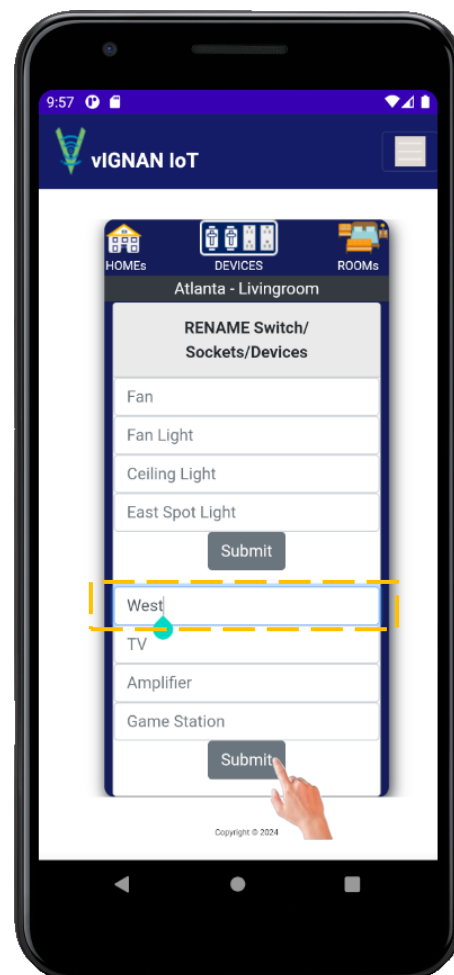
9:57

vIGNAN IoT

HOMEs
DEVICES
ROOMs

Atlanta - Livingroom

RENAME Switch/ Sockets/Devices

Fan

Fan Light

Ceiling Light

East Spot Light

Submit

West

TV

Amplifier

Game Station

Submit

Copyright © 2024